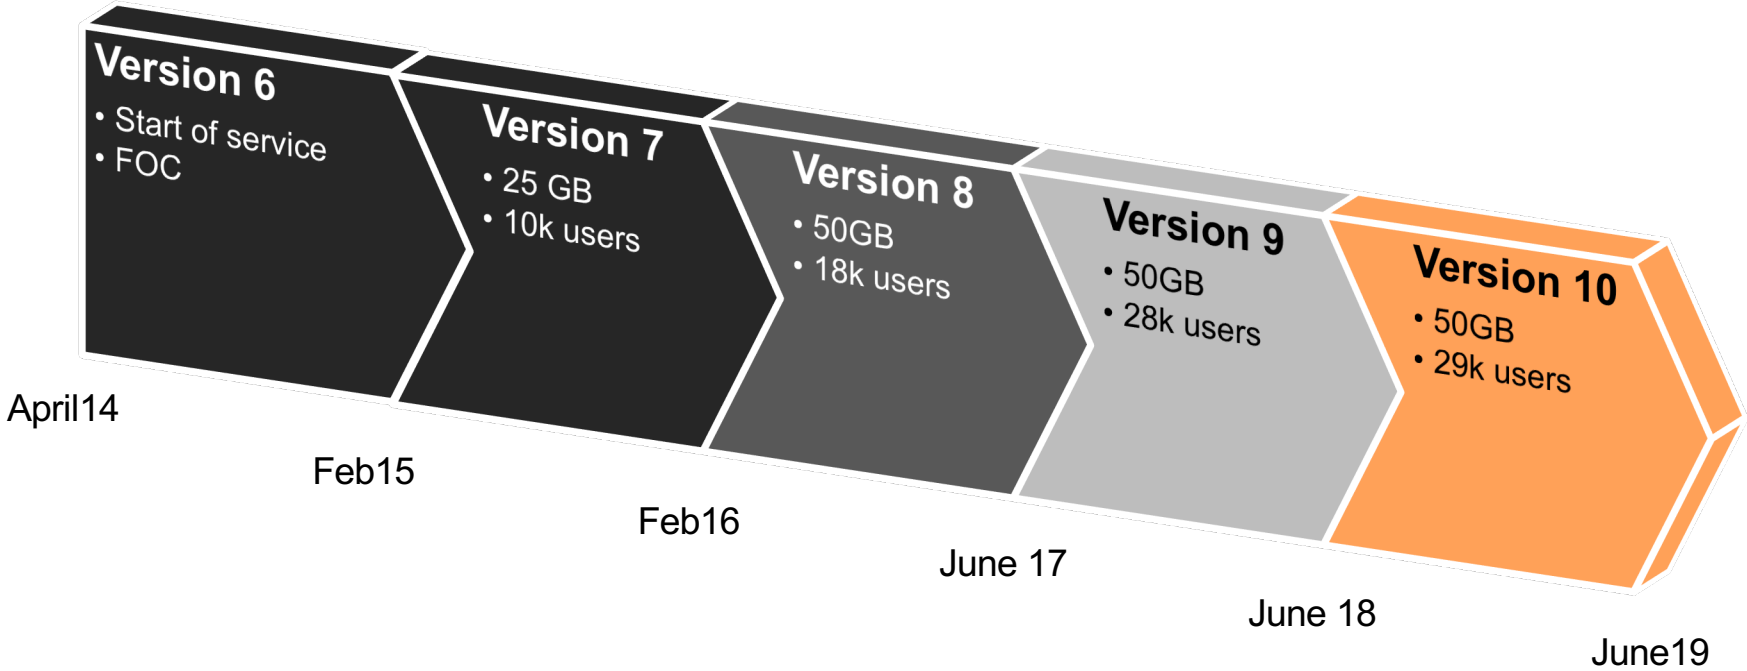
Version 6
• Start of service
• FOC

Version 7
• 25 GB
• 10k users

Version 8
• 50GB
• 18k users

Version 9
• 50GB
• 28k users

Version 10
• 50GB
• 29k users

April14

Feb15

Feb16

June 17

June 18

June19